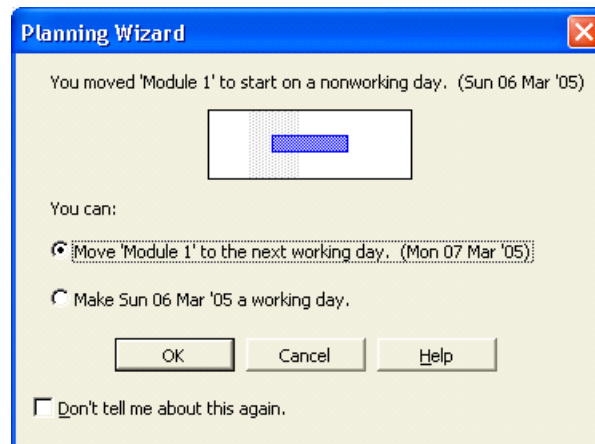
Planning Wizard

You moved 'Module 1' to start on a nonworking day. (Sun 06 Mar '05)

You can:

Move 'Module 1' to the next working day. (Mon 07 Mar '05)

Make Sun 06 Mar '05 a working day.

OK

Cancel

Help

Don't tell me about this again.